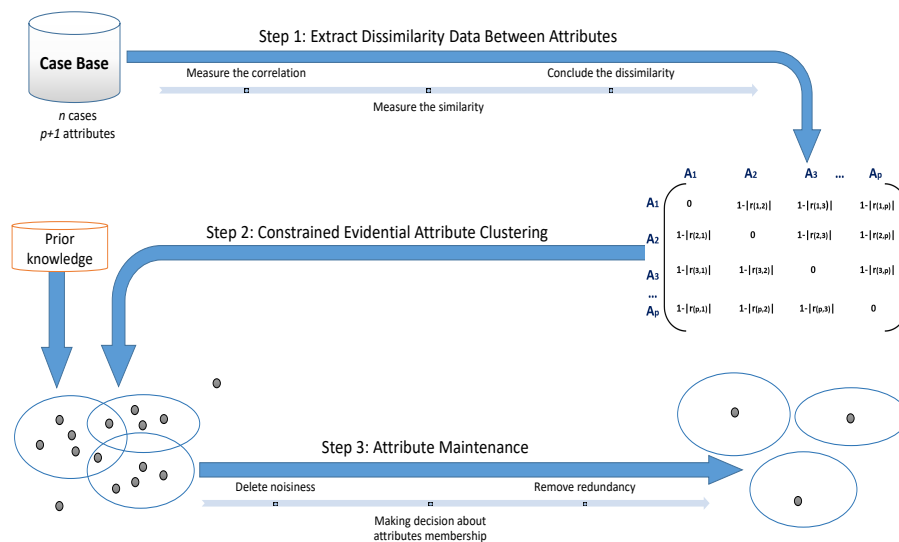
Case Base

n cases
p+1 attributes

Step 1: Extract Dissimilarity Data Between Attributes

Measure the correlation

Conclude the dissimilarity

Measure the similarity

| | $A_1$ | $A_2$ | $A_3$ | ... | $A_p$ |
|---|---|---|---|---|---|
| $A_1$ | 0 | $1-\|r(1,2)\|$ | $1-\|r(1,3)\|$ | | $1-\|r(1,p)\|$ |
| $A_2$ | $1-\|r(2,1)\|$ | 0 | $1-\|r(2,3)\|$ | | $1-\|r(2,p)\|$ |
| $A_3$ | $1-\|r(3,1)\|$ | $1-\|r(3,2)\|$ | 0 | | $1-\|r(3,p)\|$ |
| ... | | | | | |
| $A_p$ | $1-\|r(p,1)\|$ | $1-\|r(p,2)\|$ | $1-\|r(p,3)\|$ | | 0 |

Prior knowledge

Step 2: Constrained Evidential Attribute Clustering

Step 3: Attribute Maintenance

Delete noisiness

Remove redundancy

Making decision about attributes membership